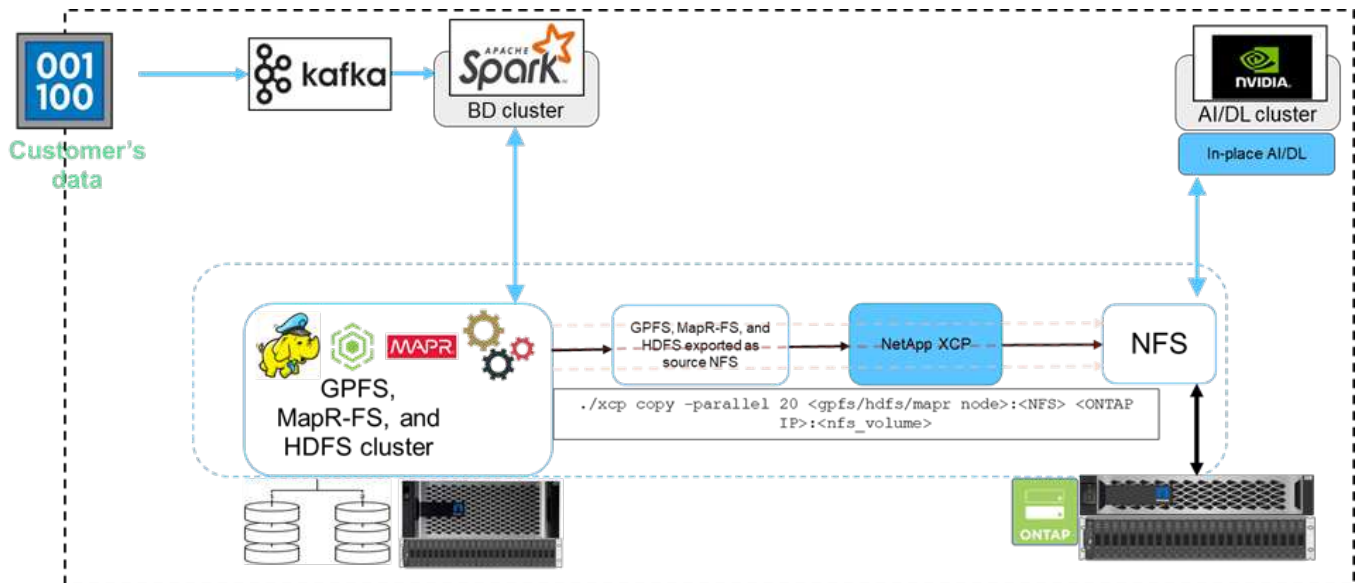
001
100
Customer's data

kafka

APACHE Spark
BD cluster

NVIDIA
AI/DL cluster
In-place AI/DL

MAPR
GPFS, MapR-FS, and HDFS cluster

GPFS, MapR-FS, and HDFS exported as source NFS

NetApp XCP

NFS

./xcp copy -parallel 20 <gpfs/hdfs/mapr node>:<NFS> <ONTAP IP>:<nfs_volume>

ONTAP